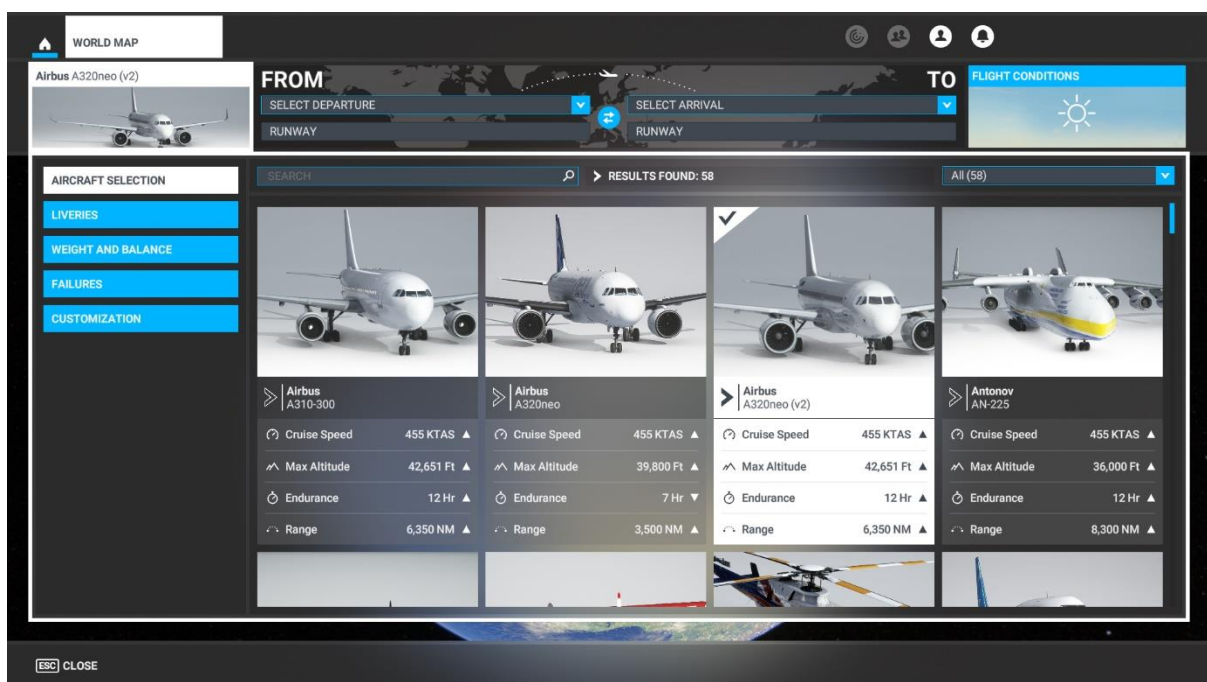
WORLD MAP

Airbus A320neo (v2)

FROM

SELECT DEPARTURE

RUNWAY

TO

SELECT ARRIVAL

RUNWAY

FLIGHT CONDITIONS

AIRCRAFT SELECTION

LIVERIES

WEIGHT AND BALANCE

FAILURES

CUSTOMIZATION

SEARCH

RESULTS FOUND: 58

All (58)

Airbus
A310-300

Cruise Speed 455 KTAS
Max Altitude 42,651 Ft
Endurance 12 Hr
Range 6,350 NM

Airbus
A320neo

Cruise Speed 455 KTAS
Max Altitude 39,800 Ft
Endurance 7 Hr
Range 3,500 NM

Airbus
A320neo (v2)

Cruise Speed 455 KTAS
Max Altitude 42,651 Ft
Endurance 12 Hr
Range 6,350 NM

Antonov
AN-225

Cruise Speed 455 KTAS
Max Altitude 36,000 Ft
Endurance 12 Hr
Range 8,300 NM

ESC CLOSE